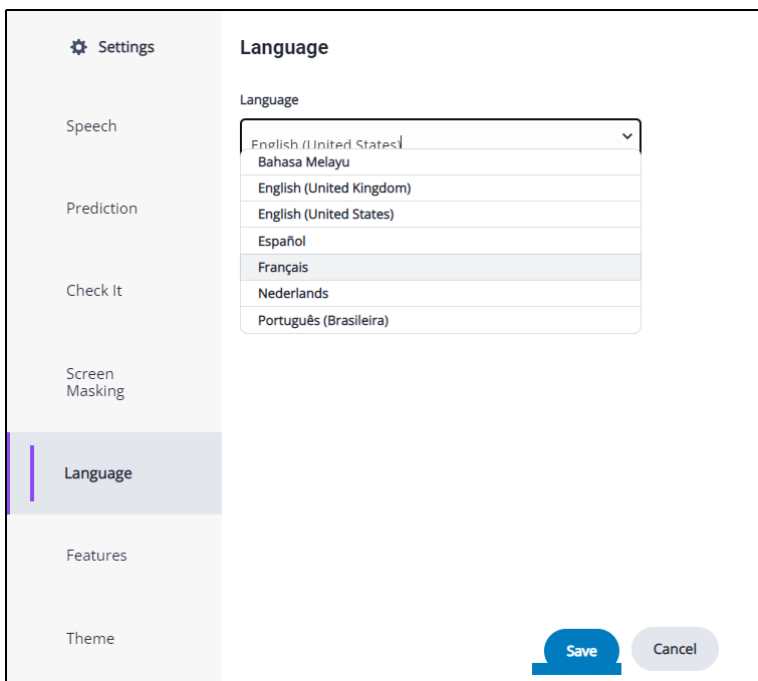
Settings

Speech

Prediction

Check It

Screen Masking

Language

Features

Theme

Language

Language

English (United States)

Bahasa Melayu
English (United Kingdom)
English (United States)
Español
Français
Nederlands
Português (Brasileira)

Save

Cancel